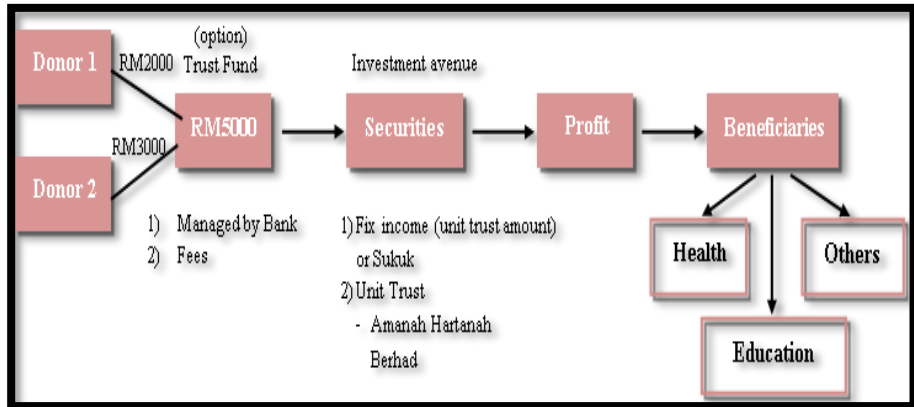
Donor 1

RM2000

(option)
Trust Fund

RM3000

Donor 2

RM5000

1) Managed by Bank
2) Fees

Investment avenue

Securities

1) Fix income (unit trust amount) or Sukuk
2) Unit Trust
- Amanah Hartanah Berhad

Profit

Beneficiaries

Health

Education

Others